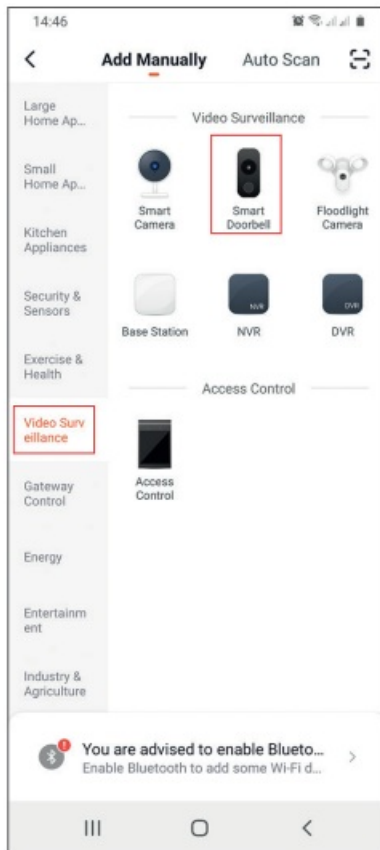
14:46

<

Add Manually

Auto Scan

Large Home Ap...

Small Home Ap...

Kitchen Appliances

Security & Sensors

Exercise & Health

Video Surveillance

Gateway Control

Energy

Entertainment

Industry & Agriculture

Video Surveillance

Smart Camera

Smart Doorbell

Floodlight Camera

Base Station

NVR

NVR

DVR

DVR

Access Control

Access Control

You are advised to enable Blueto...
Enable Bluetooth to add some Wi-Fi d...

>

III

O

<